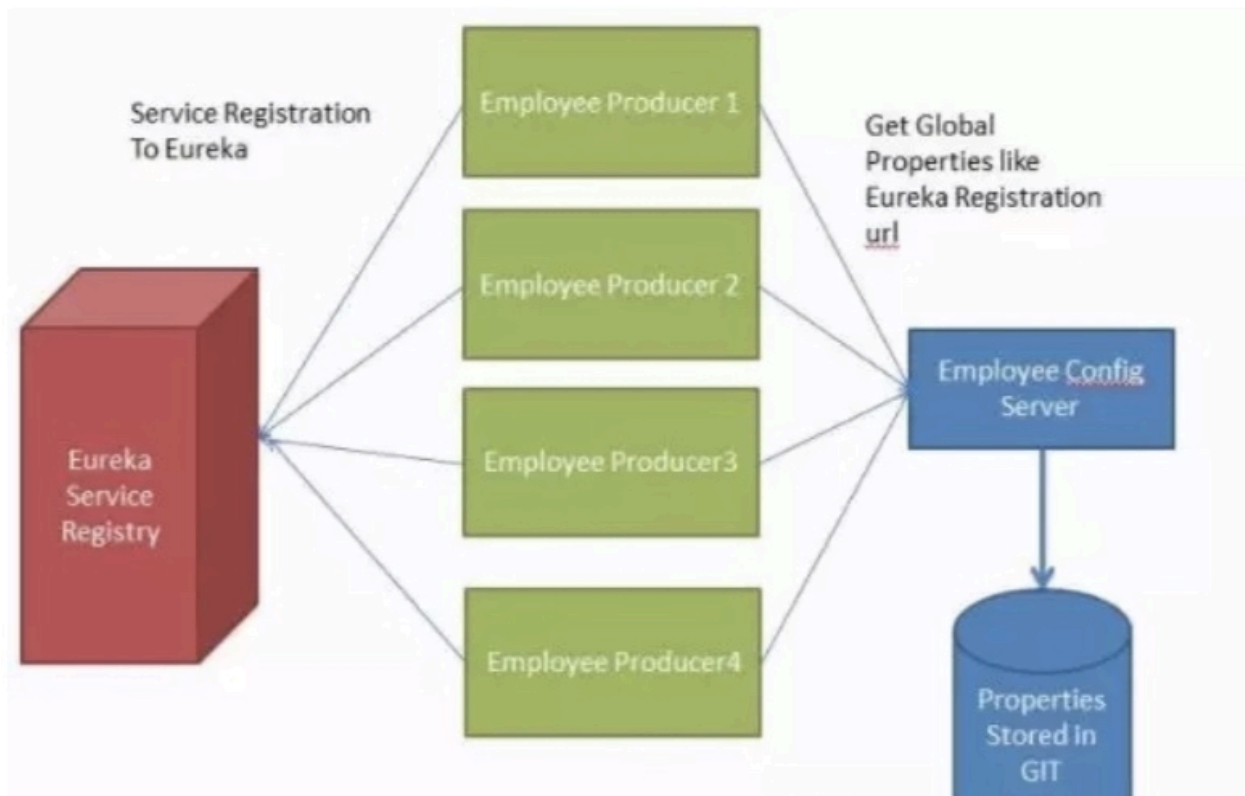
Service Registration To Eureka

Employee Producer 1

Get Global Properties like Eureka Registration url

Employee Producer 2

Eureka Service Registry

Employee Producer3

Employee Config Server

Employee Producer4

Properties Stored in GIT